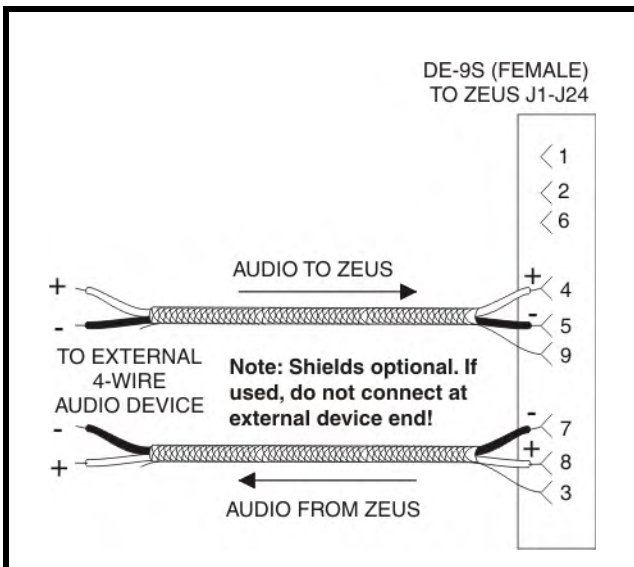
DE-9S (FEMALE)
TO ZEUS J1-J24

1
2
6

AUDIO TO ZEUS

+
-

+ 4
- 5
9

TO EXTERNAL
4-WIRE
AUDIO DEVICE

Note: Shields optional. If used, do not connect at external device end!

-
+

- 7
+ 8
3

AUDIO FROM ZEUS